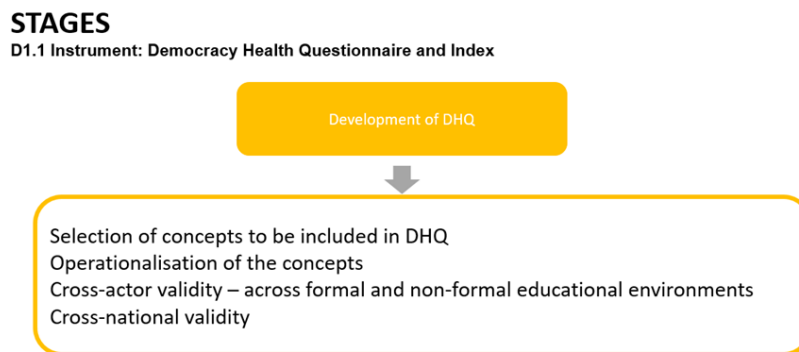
STAGES
D1.1 Instrument: Democracy Health Questionnaire and Index

Development of DHQ

Selection of concepts to be included in DHQ
Operationalisation of the concepts
Cross-actor validity – across formal and non-formal educational environments
Cross-national validity